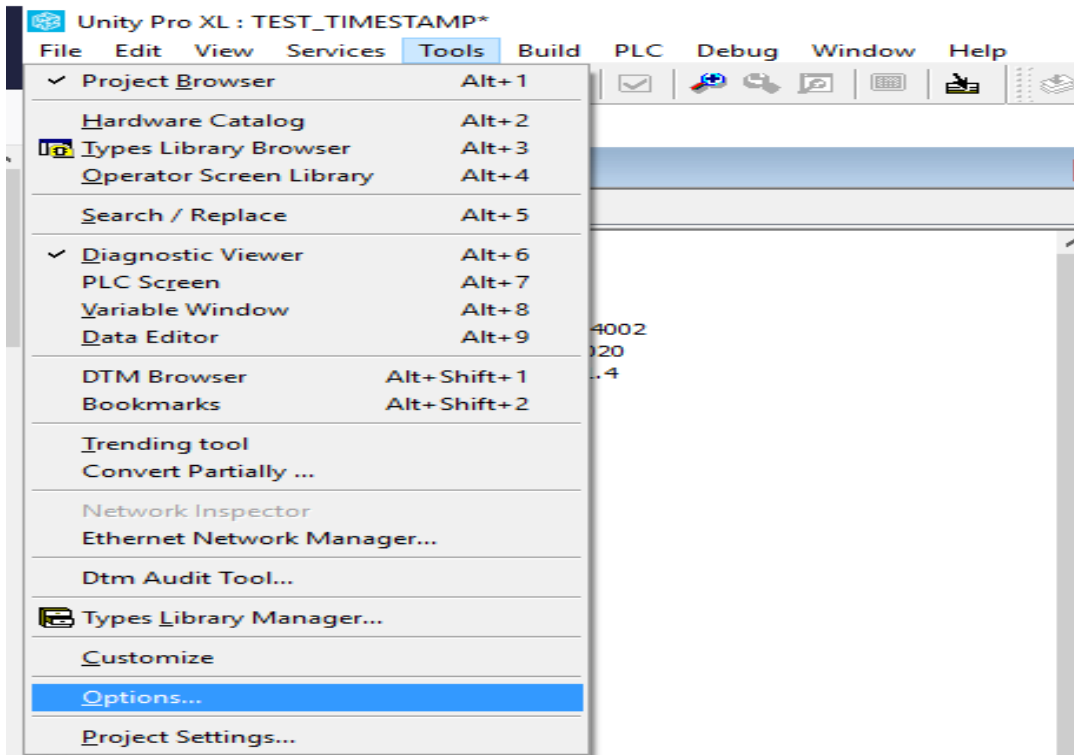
Unity Pro XL : TEST_TIMESTAMP*

File Edit View Services Tools Build PLC Debug Window Help

Project Browser Alt+1

Hardware Catalog Alt+2
Types Library Browser Alt+3
Operator Screen Library Alt+4

Search / Replace Alt+5

Diagnostic Viewer Alt+6
PLC Screen Alt+7
Variable Window Alt+8
Data Editor Alt+9

DTM Browser Alt+Shift+1
Bookmarks Alt+Shift+2

Trending tool
Convert Partially ...

Network Inspector
Ethernet Network Manager...

Dtm Audit Tool...

Types Library Manager...

Customize

Options...

Project Settings...

4002
020
.4